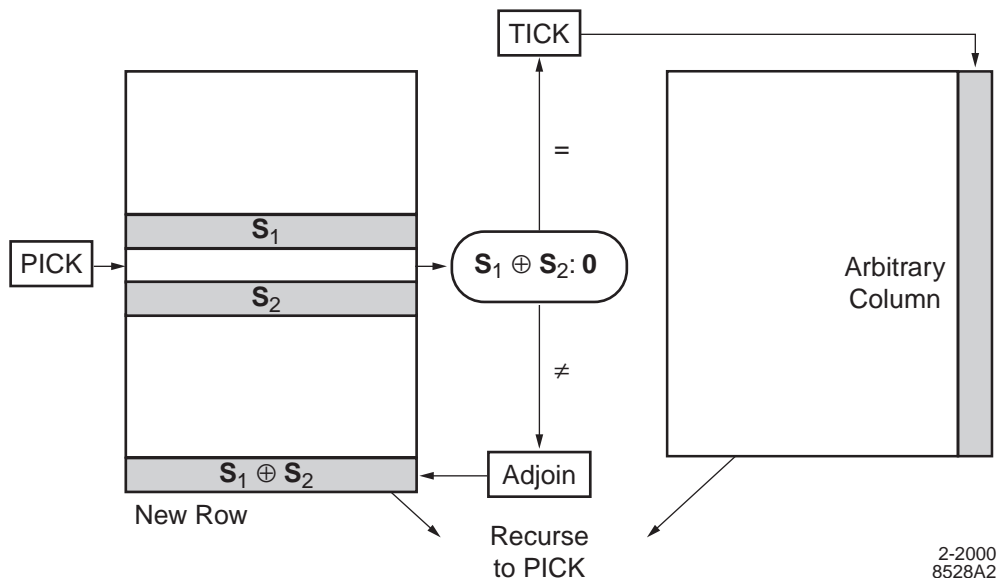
TICK

$\mathbf{S}_1$

PICK

$\mathbf{S}_1 \oplus \mathbf{S}_2$: $\mathbf{0}$

$\mathbf{S}_2$

=

$\neq$

Arbitrary Column

$\mathbf{S}_1 \oplus \mathbf{S}_2$

Adjoin

New Row

Recurse to PICK

2-2000
8528A2